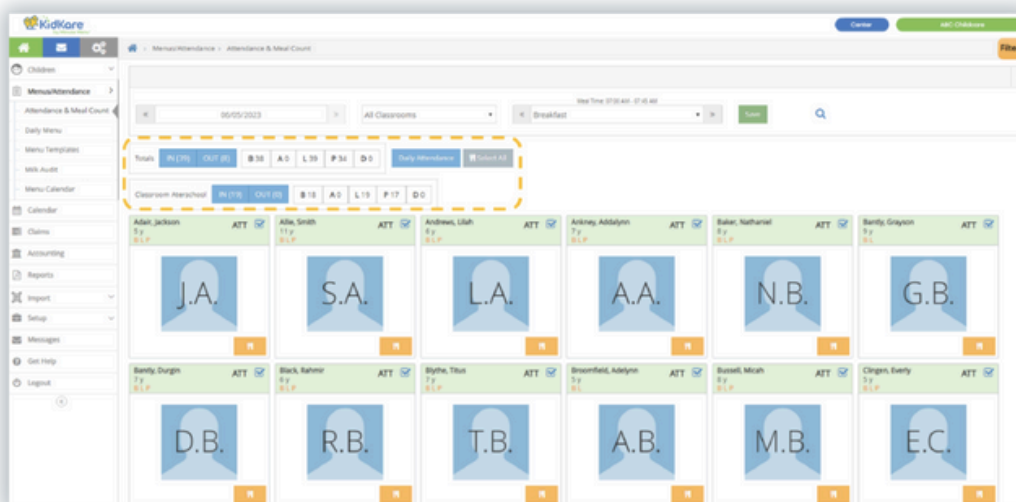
KidKare

Center
ABC Childcare

Children
Menus/Attendance
Attendance & Meal Count
Daily Menu
Menu Templates
Milk Audit
Menu Calendar
Calendar
Claims
Accounting
Reports
Import
Setup
Messages
Get Help
Logout

Menus/Attendance > Attendance & Meal Count

Filte

00/05/2023
All Classrooms
Meal Time: 07:00 AM - 07:45 AM
Breakfast
Save

Totals IN (39) OUT (8) B 38 A 0 L 39 P 34 D 0 Daily Attendance Select All

Classroom Afterschool IN (19) OUT (0) B 18 A 0 L 19 P 17 D 0

Adair, Jackson 5 y BLP ATT
J.A.

Allie, Smith 11 y BLP ATT
S.A.

Andrews, Lilah 6 y BLP ATT
L.A.

Ankney, Addalynn 7 y BLP ATT
A.A.

Baker, Nathaniel 8 y BLP ATT
N.B.

Bantly, Grayson 9 y BL ATT
G.B.

Bantly, Durgin 7 y BLP ATT
D.B.

Black, Rahmir 6 y BLP ATT
R.B.

Blythe, Titus 7 y BLP ATT
T.B.

Broomfield, Adelynn 5 y BL ATT
A.B.

Bussell, Micah 8 y BLP ATT
M.B.

Clingen, Everly 5 y BLP ATT
E.C.